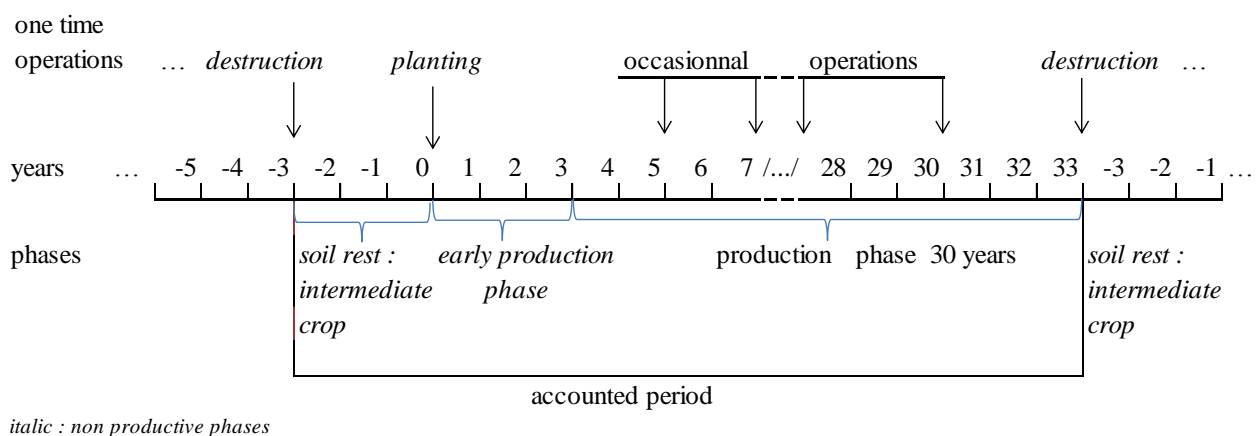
one time operations … destruction planting occasionnal operations destruction …

years … -5 -4 -3 -2 -1 0 1 2 3 4 5 6 7 /.../ 28 29 30 31 32 33 -3 -2 -1 …

phases soil rest : intermediate crop early production phase production phase 30 years soil rest : intermediate crop

accounted period

italic : non productive phases